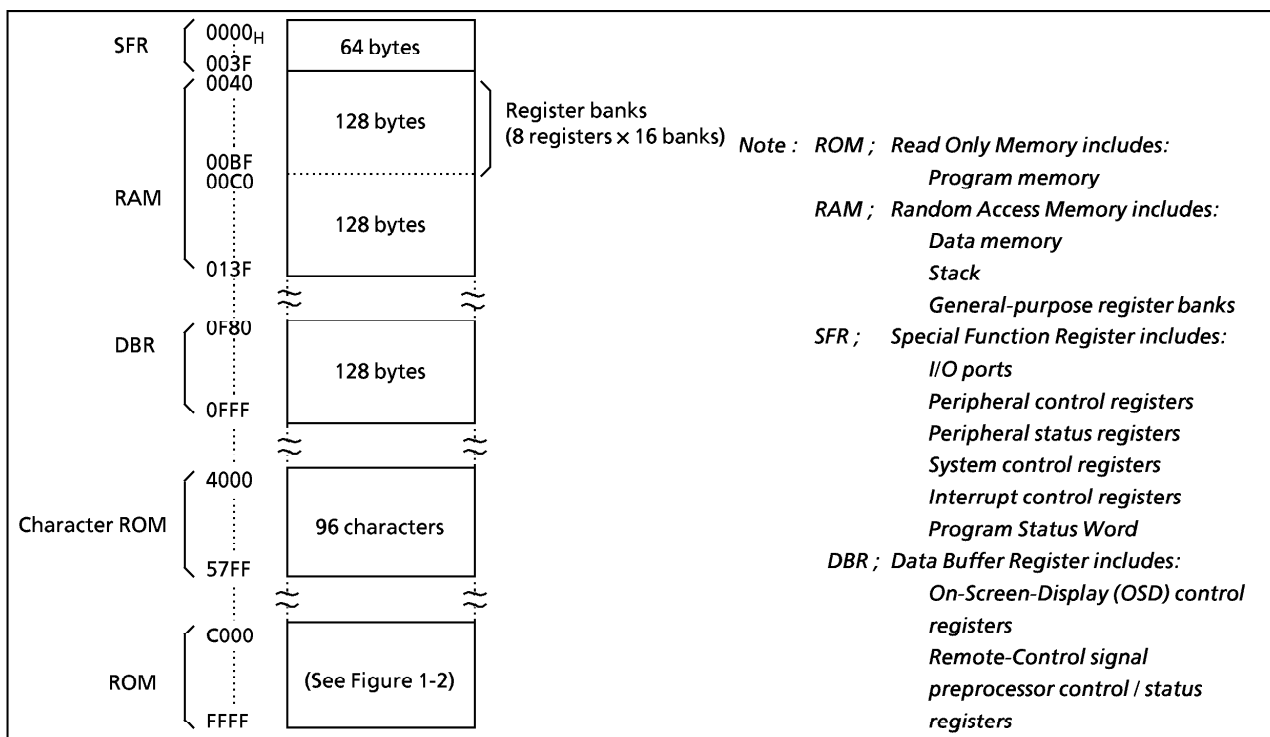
SFR
$0000_H$
003F
64 bytes

0040
128 bytes
Register banks (8 registers × 16 banks)
00BF
00C0
RAM
128 bytes
013F

DBR
0F80
128 bytes
0FFF

4000
Character ROM
96 characters
57FF

C000
ROM
(See Figure 1-2)
FFFF

Note : ROM ; Read Only Memory includes:
Program memory
RAM ; Random Access Memory includes:
Data memory
Stack
General-purpose register banks
SFR ; Special Function Register includes:
I/O ports
Peripheral control registers
Peripheral status registers
System control registers
Interrupt control registers
Program Status Word
DBR ; Data Buffer Register includes:
On-Screen-Display (OSD) control registers
Remote-Control signal preprocessor control / status registers